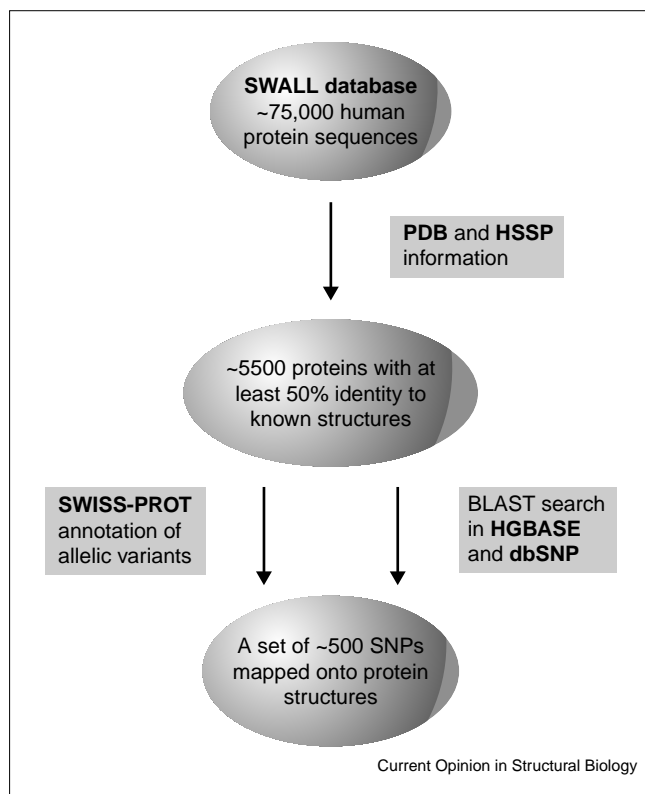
SWALL database
~75,000 human protein sequences

PDB and HSSP information

~5500 proteins with at least 50% identity to known structures

SWISS-PROT annotation of allelic variants

BLAST search in HGBASE and dbSNP

A set of ~500 SNPs mapped onto protein structures

Current Opinion in Structural Biology